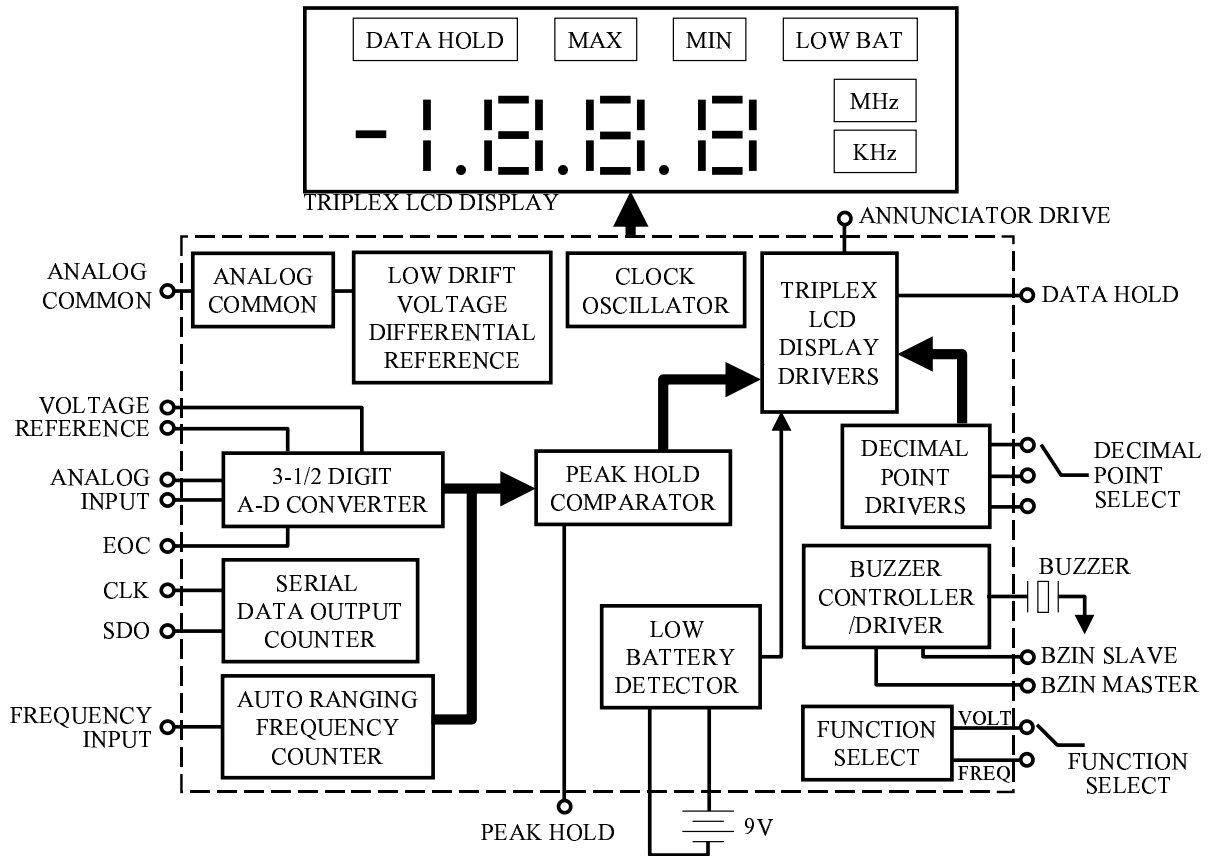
DATA HOLD
MAX
MIN
LOW BAT
-1.8.8.8
MHz
KHz
TRIPLEX LCD DISPLAY
ANNUNCIATOR DRIVE
ANALOG COMMON
ANALOG COMMON
LOW DRIFT VOLTAGE DIFFERENTIAL REFERENCE
CLOCK OSCILLATOR
TRIPLEX LCD DISPLAY DRIVERS
DATA HOLD
VOLTAGE REFERENCE
ANALOG INPUT
3-1/2 DIGIT A-D CONVERTER
PEAK HOLD COMPARATOR
DECIMAL POINT DRIVERS
DECIMAL POINT SELECT
EOC
CLK
SDO
SERIAL DATA OUTPUT COUNTER
LOW BATTERY DETECTOR
BUZZER CONTROLLER /DRIVER
BUZZER
BZIN SLAVE
BZIN MASTER
FREQUENCY INPUT
AUTO RANGING FREQUENCY COUNTER
FUNCTION SELECT
VOLT
FREQ
FUNCTION SELECT
PEAK HOLD
9V